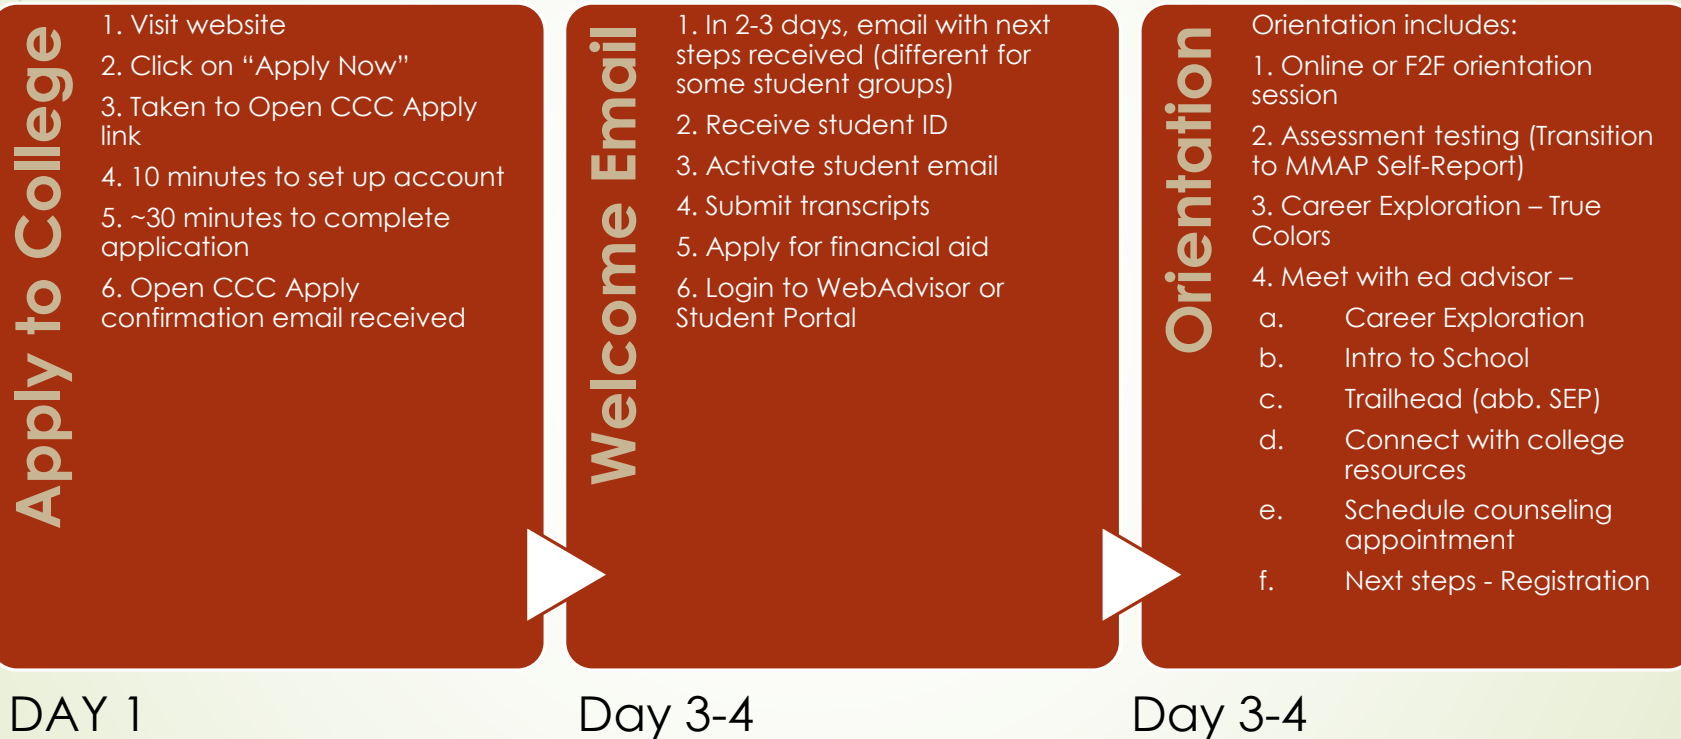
Apply to College

1. Visit website

2. Click on "Apply Now"

3. Taken to Open CCC Apply link

4. 10 minutes to set up account

5. ~30 minutes to complete application

6. Open CCC Apply confirmation email received

DAY 1

Welcome Email

1. In 2-3 days, email with next steps received (different for some student groups)

2. Receive student ID

3. Activate student email

4. Submit transcripts

5. Apply for financial aid

6. Login to WebAdvisor or Student Portal

Day 3-4

Orientation

Orientation includes:

1. Online or F2F orientation session

2. Assessment testing (Transition to MMAP Self-Report)

3. Career Exploration – True Colors

4. Meet with ed advisor –

a. Career Exploration

b. Intro to School

c. Trailhead (abb. SEP)

d. Connect with college resources

e. Schedule counseling appointment

f. Next steps - Registration

Day 3-4